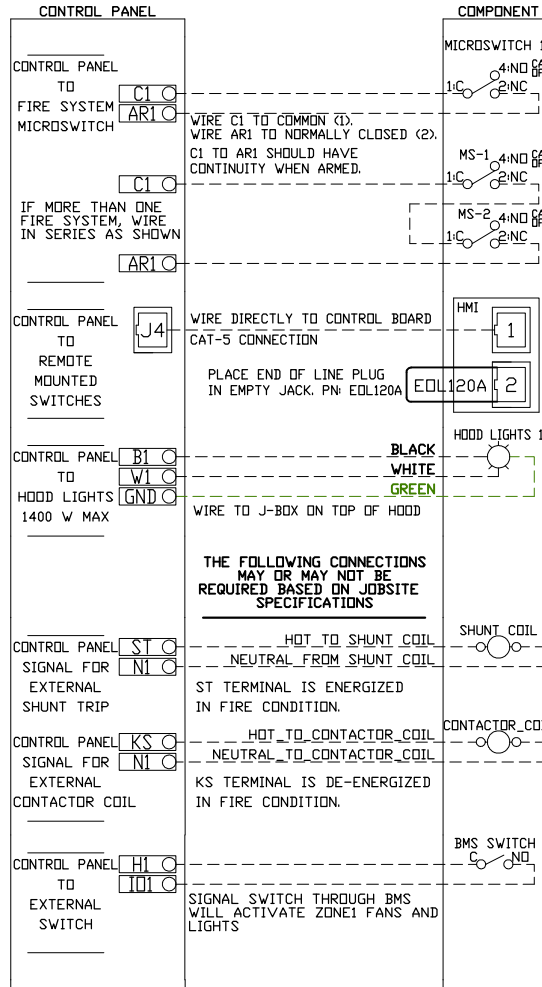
CONTROL PANEL

COMPONENT

CONTROL PANEL TO FIRE SYSTEM MICROSWITCH

C1
AR1

WIRE C1 TO COMMON (1).
WIRE AR1 TO NORMALLY CLOSED (2).
C1 TO AR1 SHOULD HAVE CONTINUITY WHEN ARMED.

MICROSWITCH 1
1:C
4:NO
2:NC

MS-1
1:C
4:NO
2:NC

MS-2
1:C
4:NO
2:NC

C1

IF MORE THAN ONE FIRE SYSTEM, WIRE IN SERIES AS SHOWN

AR1

CONTROL PANEL TO REMOTE MOUNTED SWITCHES

J4

WIRE DIRECTLY TO CONTROL BOARD
CAT-5 CONNECTION

HMI
1

PLACE END OF LINE PLUG IN EMPTY JACK. PN: EOL120A

EOL120A
2

CONTROL PANEL TO HOOD LIGHTS 1400 W MAX

B1
W1
GND

BLACK
WHITE
GREEN

HOOD LIGHTS 1

WIRE TO J-BOX ON TOP OF HOOD

THE FOLLOWING CONNECTIONS MAY OR MAY NOT BE REQUIRED BASED ON JOBSITE SPECIFICATIONS

CONTROL PANEL SIGNAL FOR EXTERNAL SHUNT TRIP

ST
N1

HOT TO SHUNT COIL
NEUTRAL FROM SHUNT COIL

SHUNT COIL

ST TERMINAL IS ENERGIZED IN FIRE CONDITION.

CONTROL PANEL SIGNAL FOR EXTERNAL CONTACTOR COIL

KS
N1

HOT TO CONTACTOR COIL
NEUTRAL TO CONTACTOR COIL

CONTACTOR CO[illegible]

KS TERMINAL IS DE-ENERGIZED IN FIRE CONDITION.

CONTROL PANEL TO EXTERNAL SWITCH

H1
ID1

BMS SWITCH
C
NO

SIGNAL SWITCH THROUGH BMS WILL ACTIVATE ZONE1 FANS AND LIGHTS